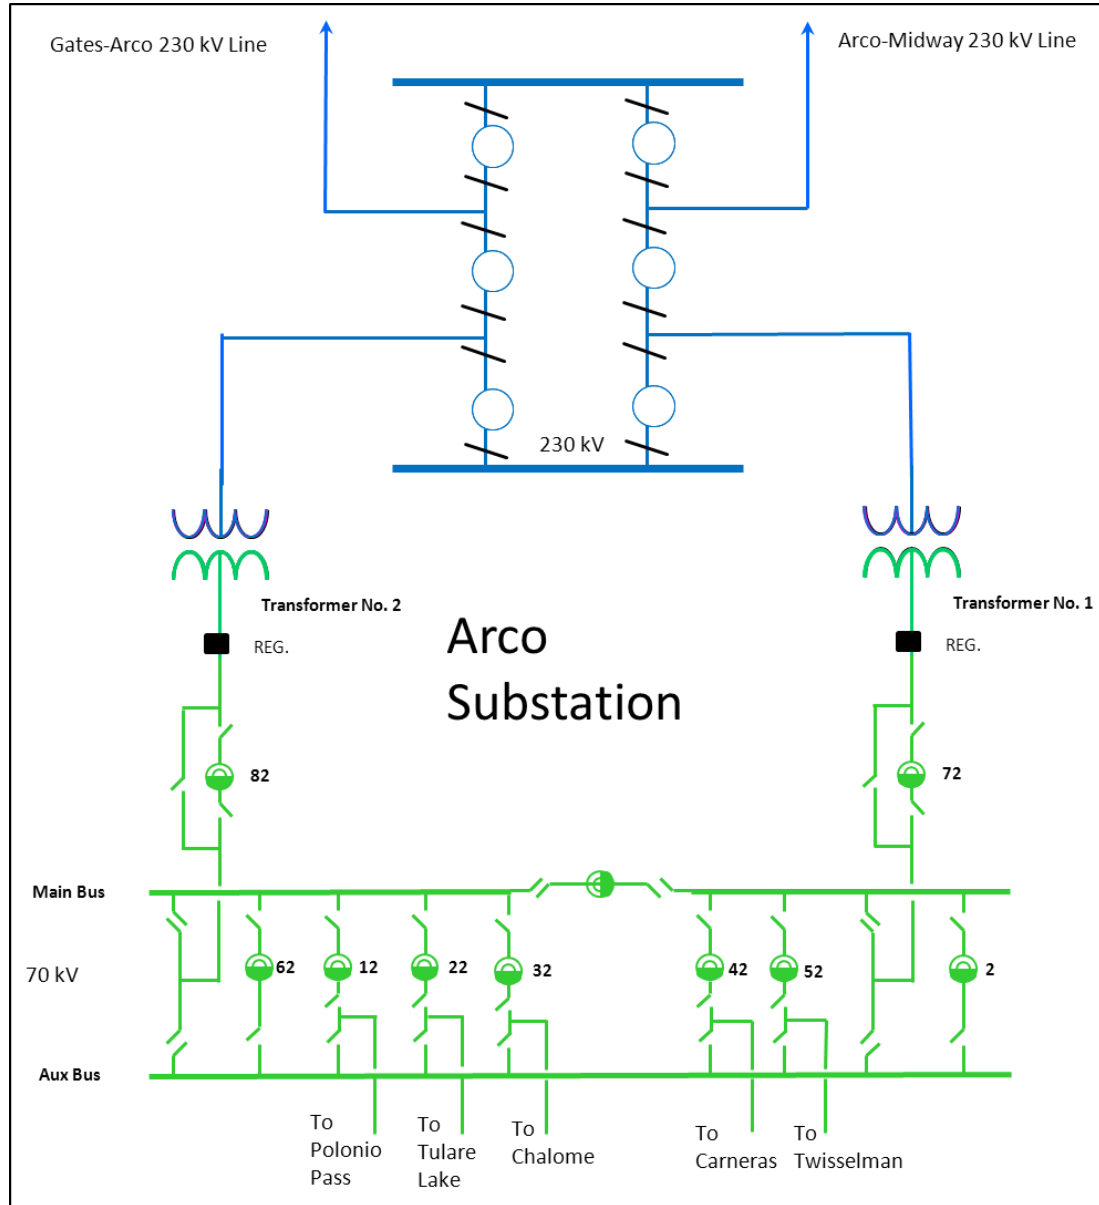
Gates-Arco 230 kV Line

Arco-Midway 230 kV Line

230 kV

Transformer No. 2

Transformer No. 1

REG.

REG.

Arco Substation

82

72

Main Bus

70 kV

62

12

22

32

42

52

2

Aux Bus

To Polonio Pass

To Tulare Lake

To Chalome

To Carneras

To Twisselman